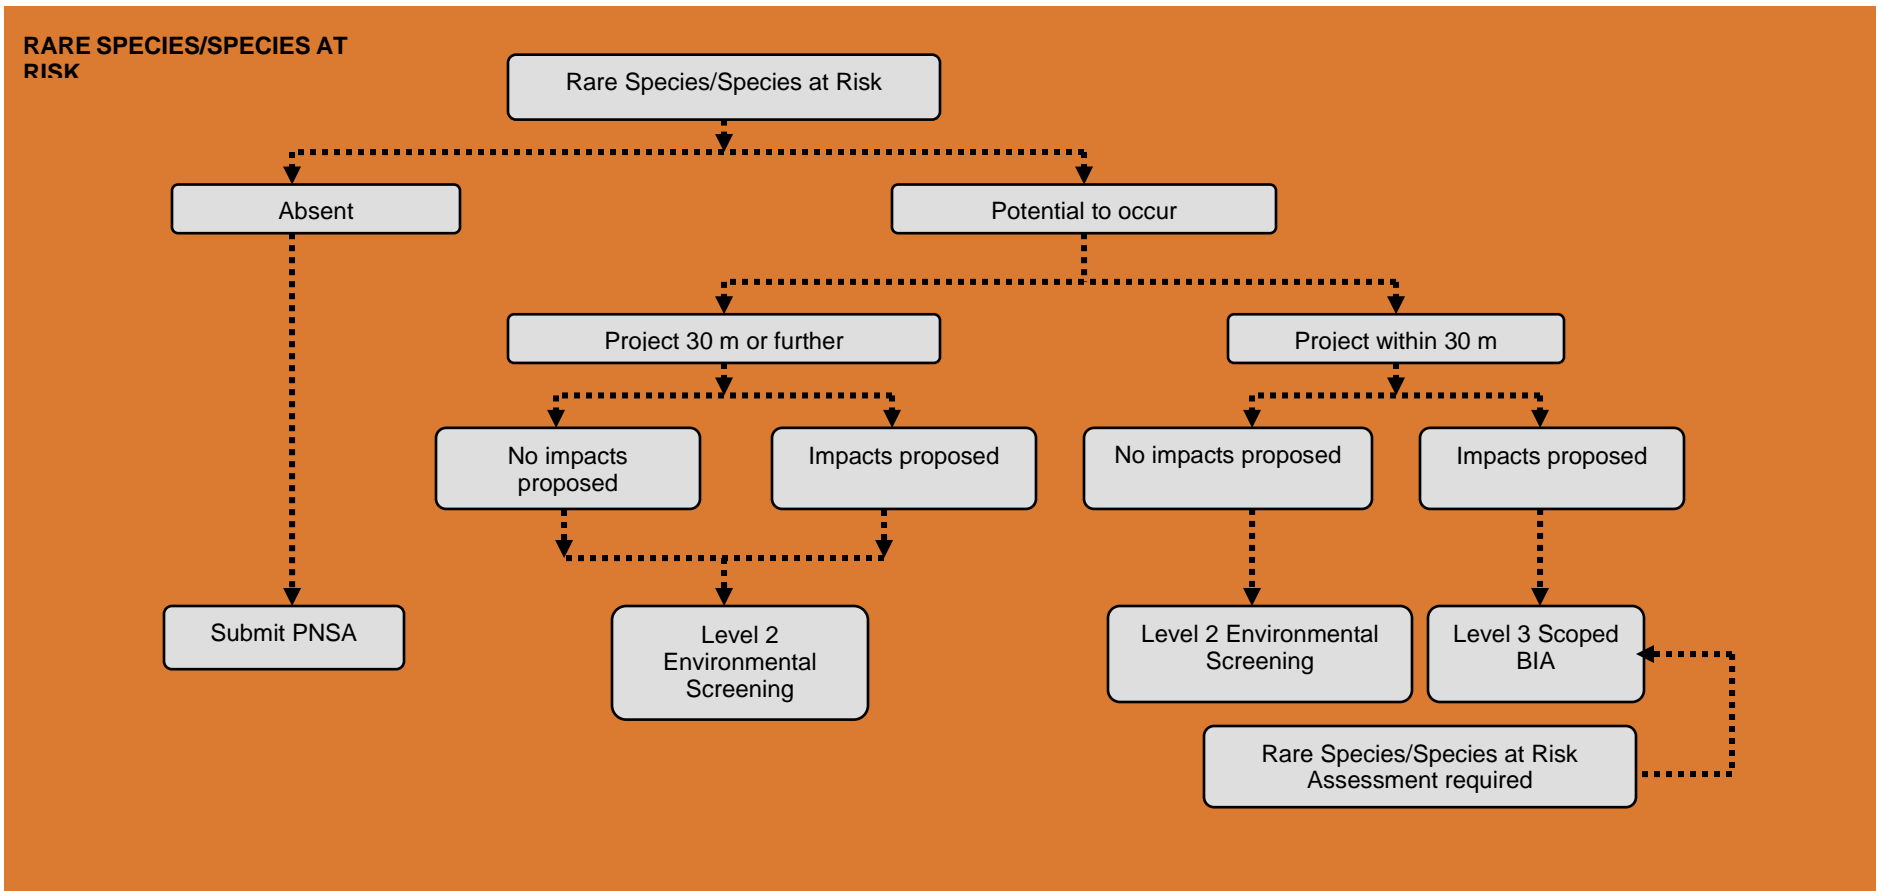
RARE SPECIES/SPECIES AT RISK

Rare Species/Species at Risk

Absent

Potential to occur

Project 30 m or further

Project within 30 m

No impacts proposed

Impacts proposed

No impacts proposed

Impacts proposed

Submit PNSA

Level 2 Environmental Screening

Level 2 Environmental Screening

Level 3 Scoped BIA

Rare Species/Species at Risk Assessment required